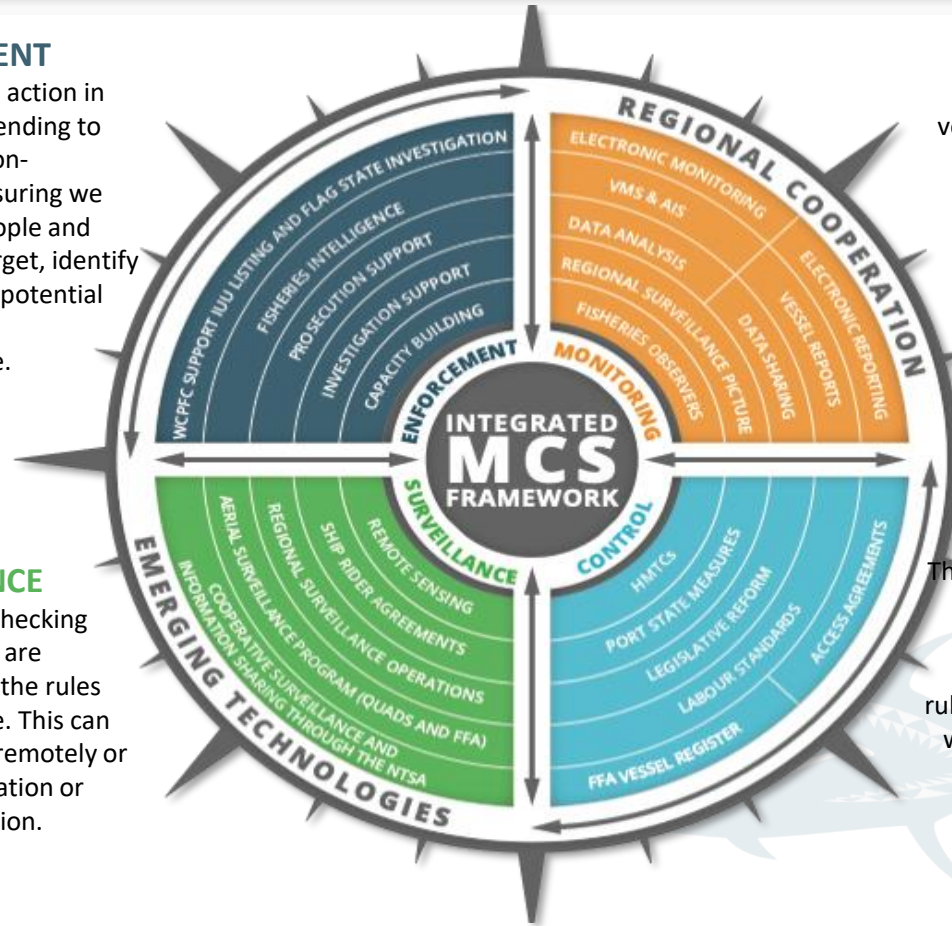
ENT
action in ending to on- suring we ople and rget, identify potential e.

NCE
hecking are the rules e. This can remotely or ation or ion.

REGIONAL COOPERATION

EMERGING TECHNOLOGIES

WCPFC SUPPORT IUU LISTING AND FLAG STATE INVESTIGATION
FISHERIES INTELLIGENCE
PROSECUTION SUPPORT
INVESTIGATION SUPPORT
CAPACITY BUILDING
ENFORCEMENT

ELECTRONIC MONITORING
VMS & AIS
DATA ANALYSIS
REGIONAL SURVEILLANCE PICTURE
FISHERIES OBSERVERS
ELECTRONIC REPORTING
VESSEL REPORTS
DATA SHARING
MONITORING

INTEGRATED
MCS
FRAMEWORK

SURVEILLANCE
REMOTE SENSING
SHIP RIDER AGREEMENTS
REGIONAL SURVEILLANCE OPERATIONS
AERIAL SURVEILLANCE PROGRAM (QUADS AND FFA)
COOPERATIVE SURVEILLANCE AND INFORMATION SHARING THROUGH THE NTSA

CONTROL
HMTCs
PORT STATE MEASURES
LEGISLATIVE REFORM
LABOUR STANDARDS
ACCESS AGREEMENTS
FFA VESSEL REGISTER

ve

Th

rul
v